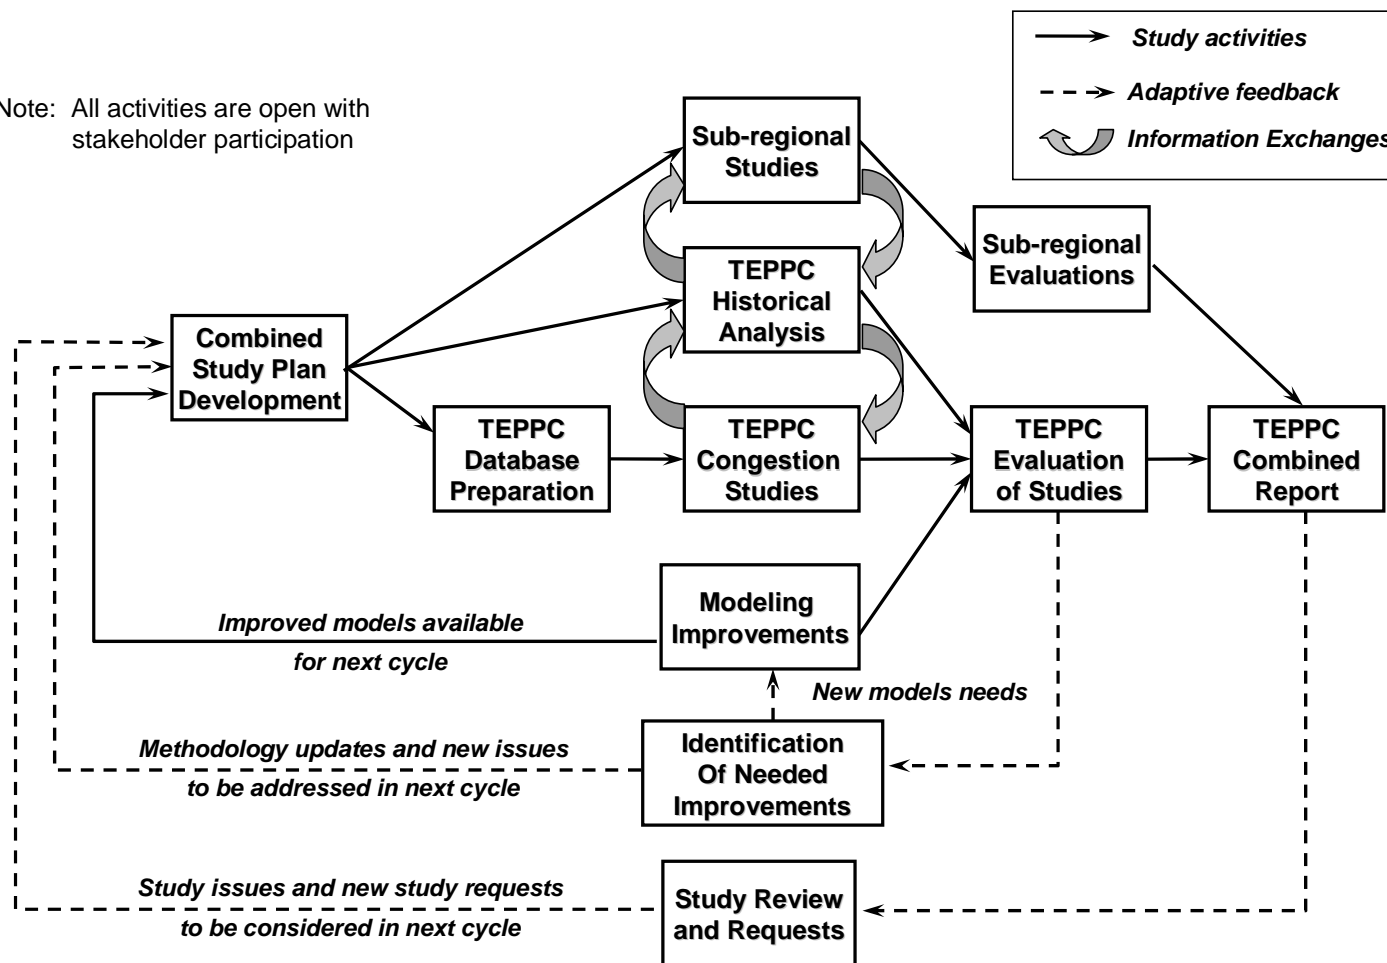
Study activities
Adaptive feedback
Information Exchanges

Note: All activities are open with stakeholder participation

Sub-regional Studies

TEPPC Historical Analysis

TEPPC Congestion Studies

Sub-regional Evaluations

Combined Study Plan Development

TEPPC Database Preparation

TEPPC Evaluation of Studies

TEPPC Combined Report

Modeling Improvements

Improved models available for next cycle

New models needs

Identification Of Needed Improvements

Methodology updates and new issues to be addressed in next cycle

Study Review and Requests

Study issues and new study requests to be considered in next cycle